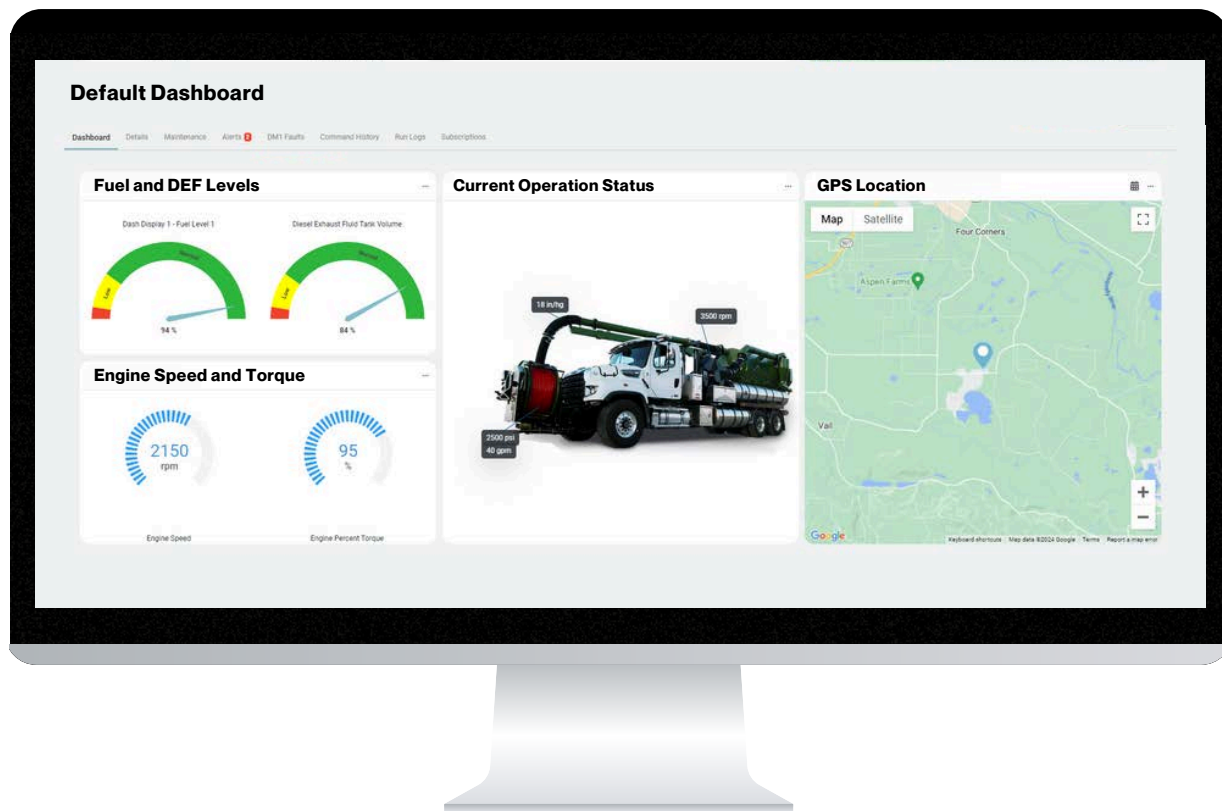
Default Dashboard

Dashboard Details Maintenance Alerts 2 DM1 Faults Command History Run Logs Subscriptions

Fuel and DEF Levels

Dash Display 1 - Fuel Level 1

Low Normal

94 %

Diesel Exhaust Fluid Tank Volume

Low Normal

84 %

Engine Speed and Torque

2150
rpm

Engine Speed

95
%

Engine Percent Torque

Current Operation Status

18 in/hg

3500 rpm

2500 psi
40 gpm

GPS Location

Map Satellite

Four Corners

Aspen Farms

Vail

Google

Keyboard shortcuts Map data ©2024 Google Terms Report a map error